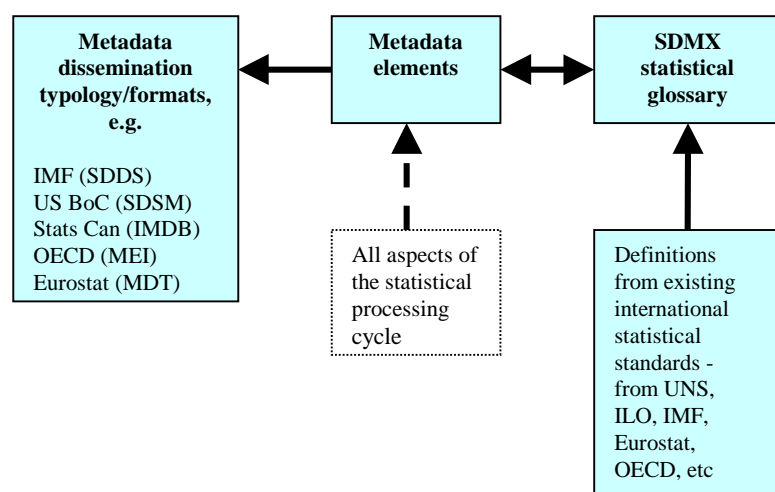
Metadata dissemination typology/formats, e.g.

IMF (SDDS)
US BoC (SDSM)
Stats Can (IMDB)
OECD (MEI)
Eurostat (MDT)

Metadata elements

All aspects of the statistical processing cycle

SDMX statistical glossary

Definitions from existing international statistical standards - from UNS, ILO, IMF, Eurostat, OECD, etc